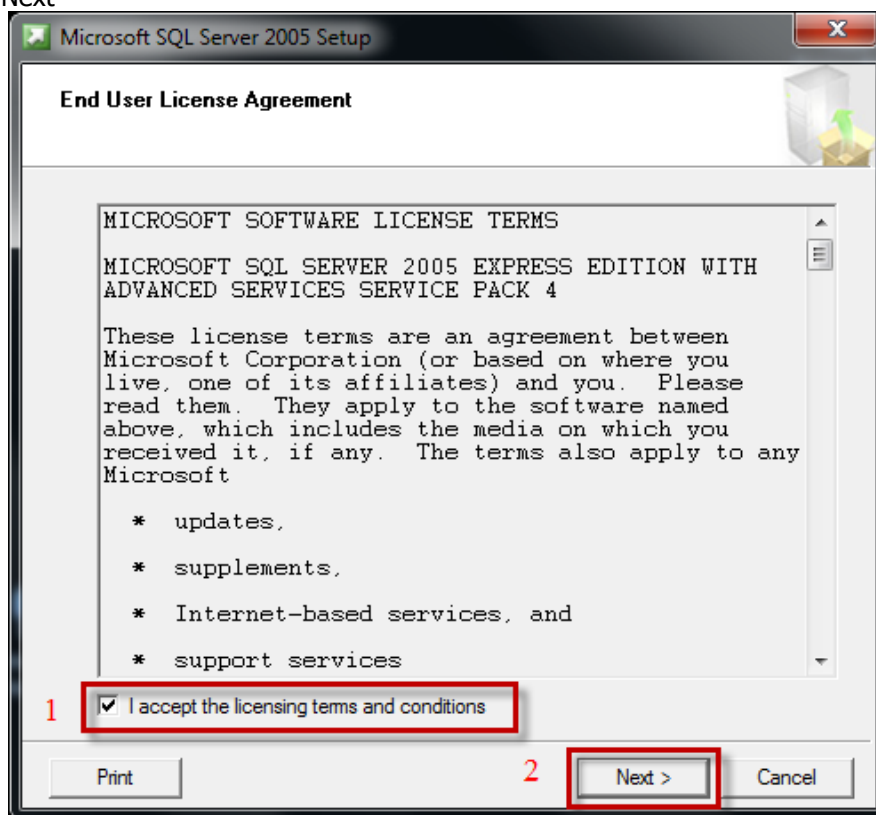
Next

Microsoft SQL Server 2005 Setup

End User License Agreement

MICROSOFT SOFTWARE LICENSE TERMS

MICROSOFT SQL SERVER 2005 EXPRESS EDITION WITH ADVANCED SERVICES SERVICE PACK 4

These license terms are an agreement between Microsoft Corporation (or based on where you live, one of its affiliates) and you. Please read them. They apply to the software named above, which includes the media on which you received it, if any. The terms also apply to any Microsoft

* updates,

* supplements,

* Internet-based services, and

* support services

1 I accept the licensing terms and conditions

Print

2 Next >

Cancel